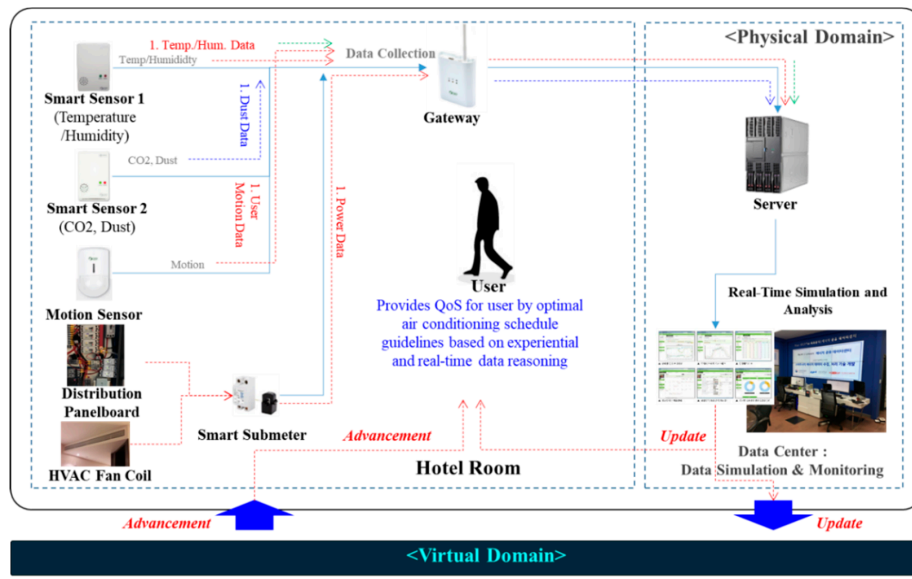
<Physical Domain>

1. Temp./Hum. Data

Temp/Humididty

Data Collection

Smart Sensor 1 (Temperature /Humidity)

1. Dust Data

Gateway

CO2, Dust

Smart Sensor 2 (CO2, Dust)

1. User Motion Data

1. Power Data

Server

Motion

Motion Sensor

User

Provides QoS for user by optimal air conditioning schedule guidelines based on experiential and real-time data reasoning

Real-Time Simulation and Analysis

Distribution Panelboard

HVAC Fan Coil

Smart Submeter

Advancement

Update

Data Center : Data Simulation & Monitoring

Hotel Room

Advancement

Update

<Virtual Domain>